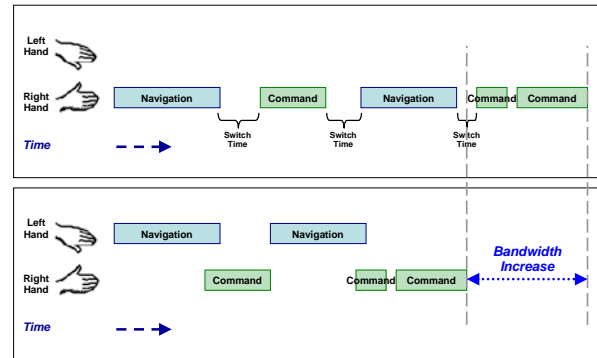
Left Hand

Right Hand

Navigation

Command

Navigation

Command

Command

Switch Time

Switch Time

Switch Time

Time

Left Hand

Navigation

Navigation

Bandwidth Increase

Right Hand

Command

Command

Command

Time